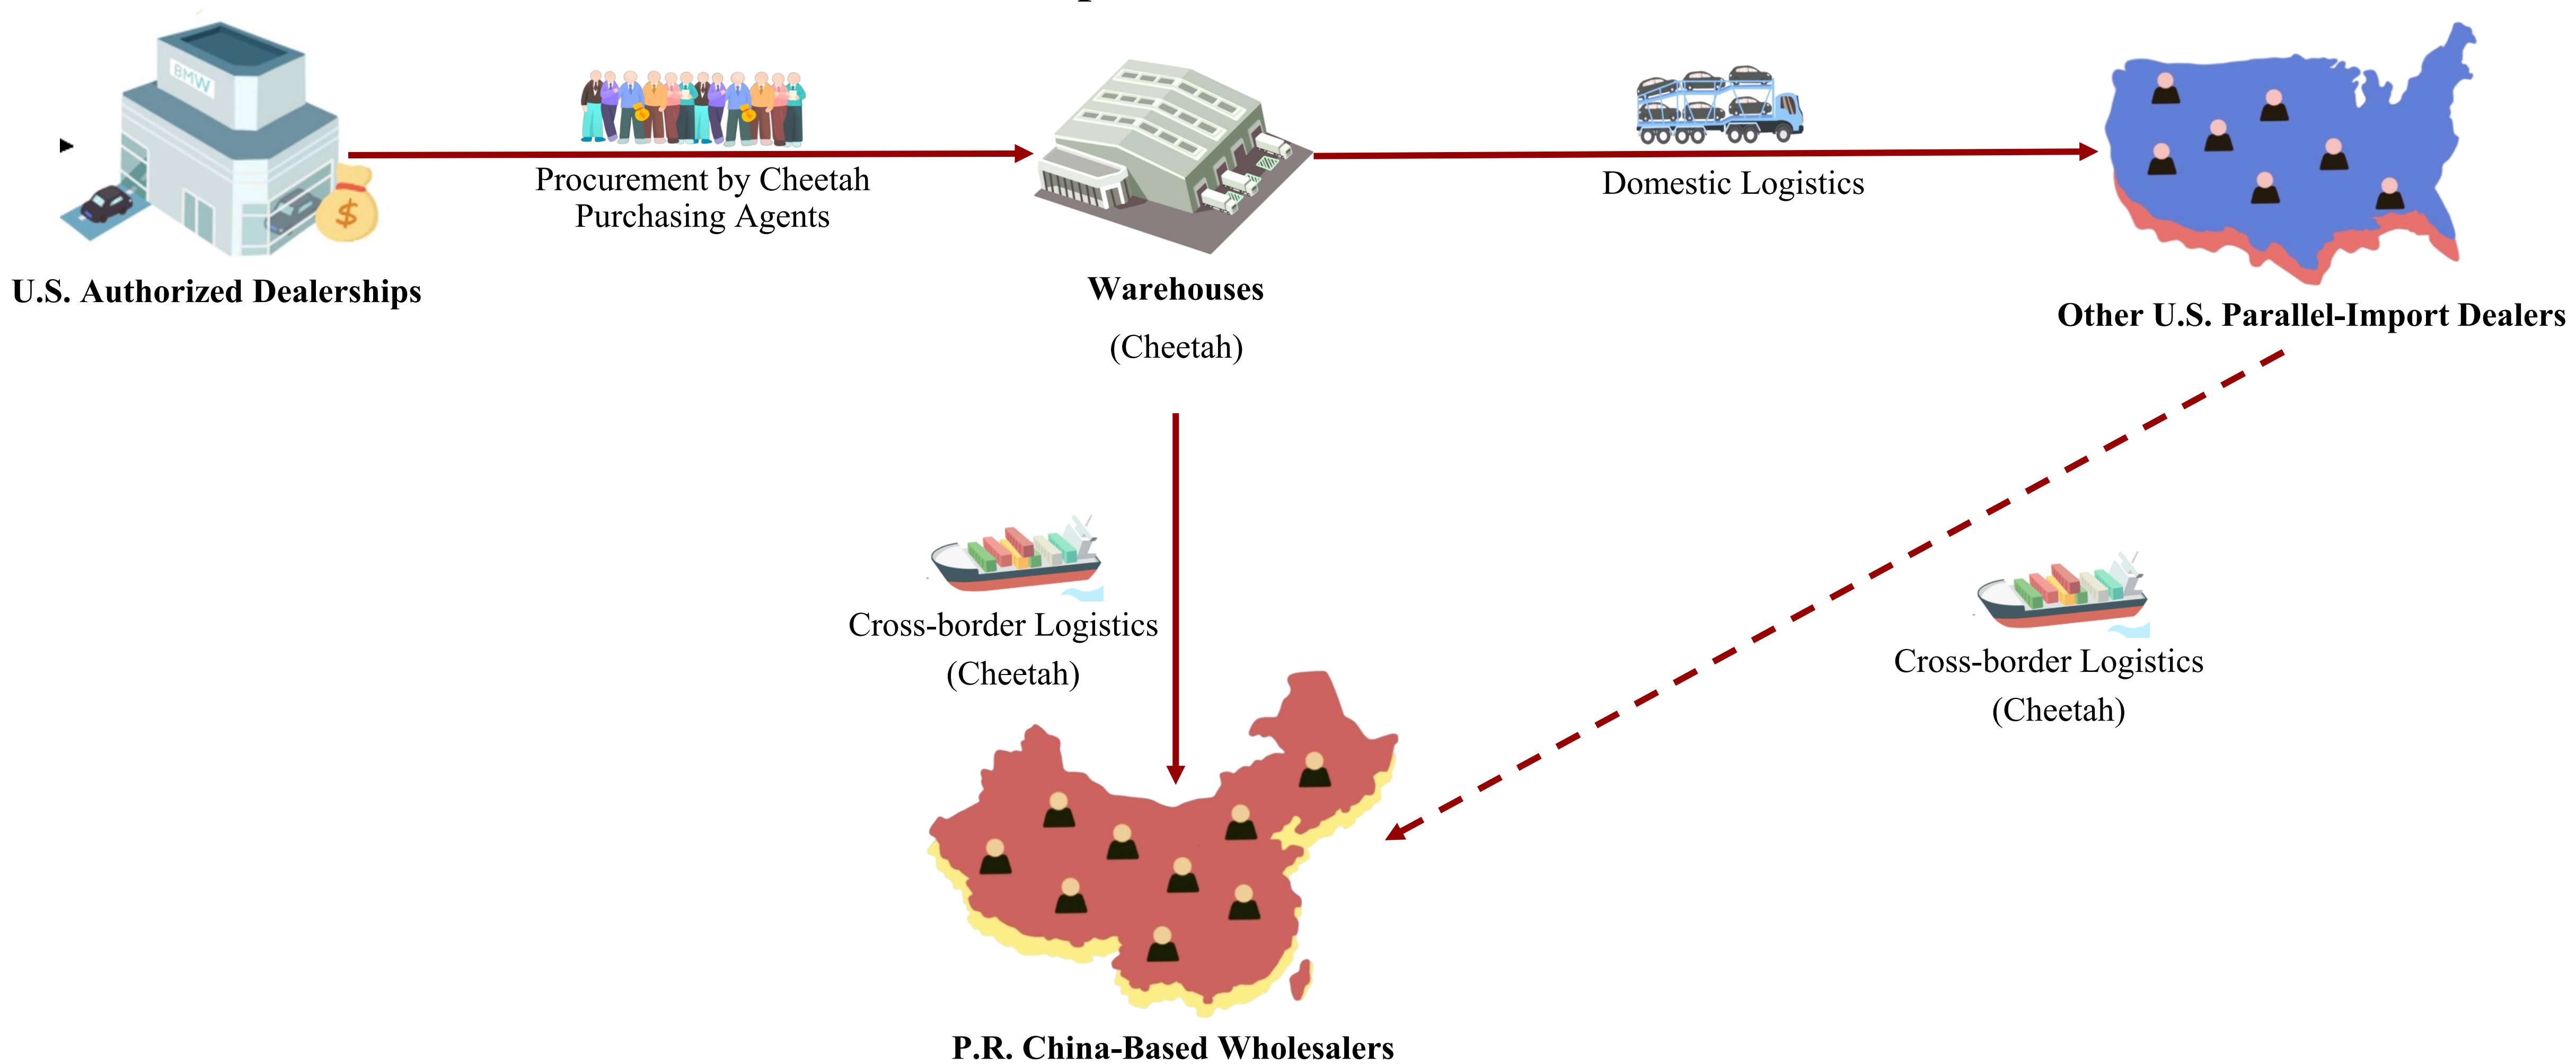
BMW

U.S. Authorized Dealerships

Procurement by Cheetah Purchasing Agents

Warehouses

(Cheetah)

Domestic Logistics

Other U.S. Parallel-Import Dealers

Cross-border Logistics (Cheetah)

Cross-border Logistics (Cheetah)

P.R. China-Based Wholesalers